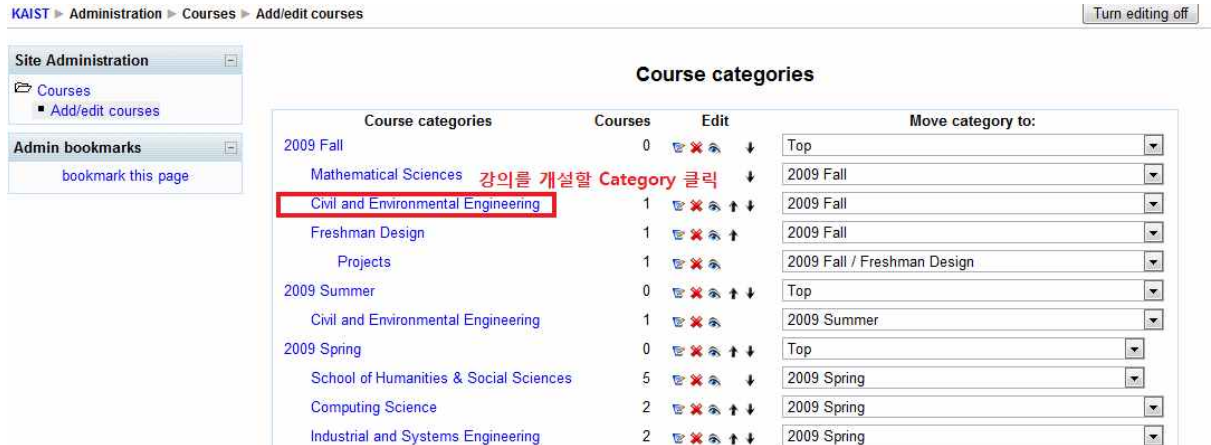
KAIST ► Administration ► Courses ► Add/edit courses

Turn editing off

Site Administration
Courses
Add/edit courses

Admin bookmarks
bookmark this page

Course categories

| Course categories | Courses | Edit | Move category to: |
|---|---|---|---|
| 2009 Fall | 0 | | Top |
| Mathematical Sciences | | | 2009 Fall |
| Civil and Environmental Engineering | 1 | | 2009 Fall |
| Freshman Design | 1 | | 2009 Fall |
| Projects | 1 | | 2009 Fall / Freshman Design |
| 2009 Summer | 0 | | Top |
| Civil and Environmental Engineering | 1 | | 2009 Summer |
| 2009 Spring | 0 | | Top |
| School of Humanities & Social Sciences | 5 | | 2009 Spring |
| Computing Science | 2 | | 2009 Spring |
| Industrial and Systems Engineering | 2 | | 2009 Spring |

강의를 개설할 Category 클릭